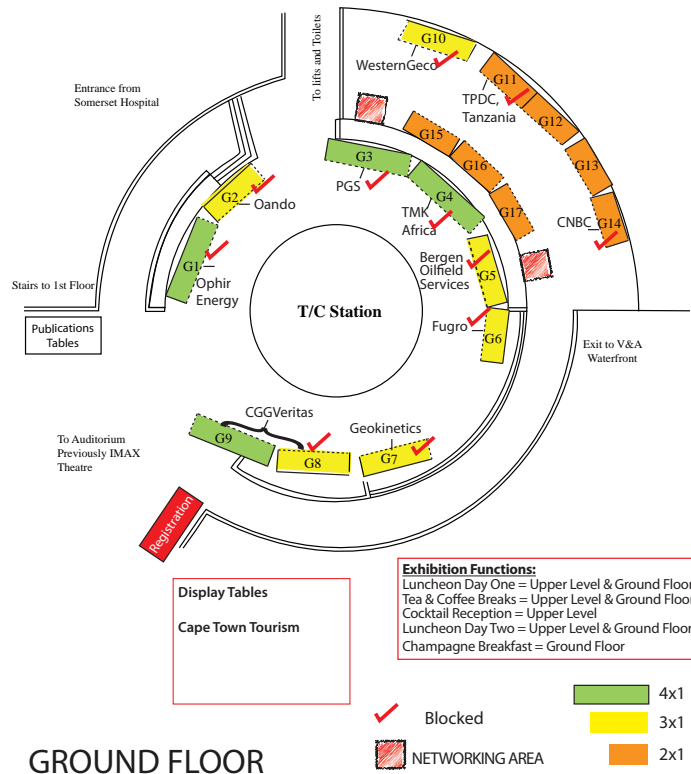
To lifts and Toilets

Entrance from Somerset Hospital

G10
WesternGeco

G11
TPDC, Tanzania
G12

G15
G16
G17
G13
CNBC
G14

G3
PGS
G4
TMK Africa

G2
Oando

G1
Ophir Energy

Bergen Oilfield Services
G5

Fugro
G6

Stairs to 1st Floor

Publications Tables

T/C Station

Exit to V&A Waterfront

CGGVeritas
G9
G8
Geokinetics
G7

To Auditorium Previously IMAX Theatre

Registration

Display Tables

Cape Town Tourism

Exhibition Functions:
Luncheon Day One = Upper Level & Ground Floor
Tea & Coffee Breaks = Upper Level & Ground Floor
Cocktail Reception = Upper Level
Luncheon Day Two = Upper Level & Ground Floor
Champagne Breakfast = Ground Floor

Blocked

NETWORKING AREA

4x1
3x1
2x1

GROUND FLOOR